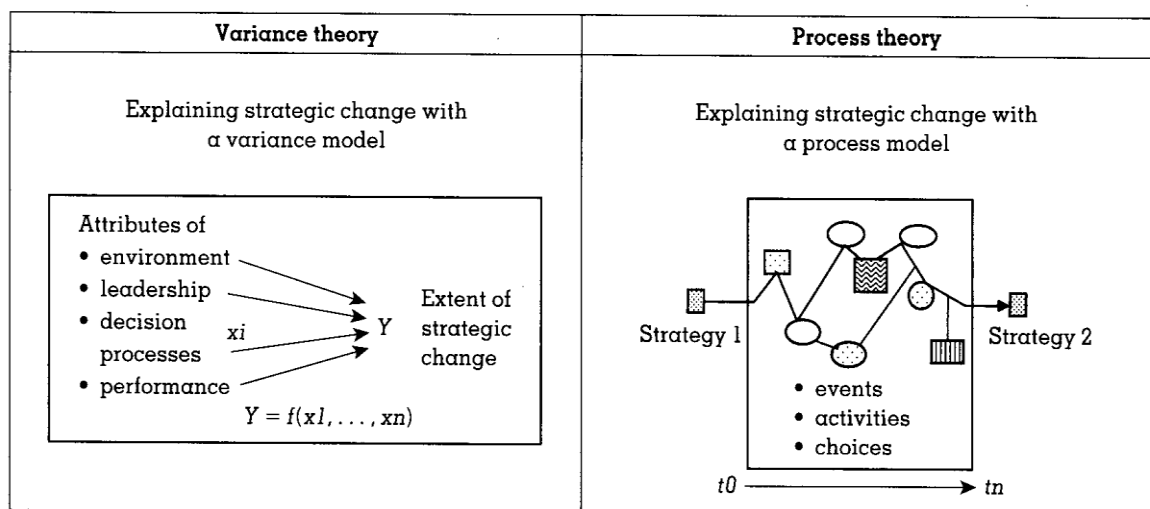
| Variance theory | Process theory |
|---|---|
| Explaining strategic change with a variance model | Explaining strategic change with a process model |

Attributes of
• environment
• leadership
• decision processes
• performance

$xi$

$Y$

Extent of strategic change

$Y = f(x1, \ldots, xn)$

Strategy 1

Strategy 2

• events
• activities
• choices

$t0$ $tn$